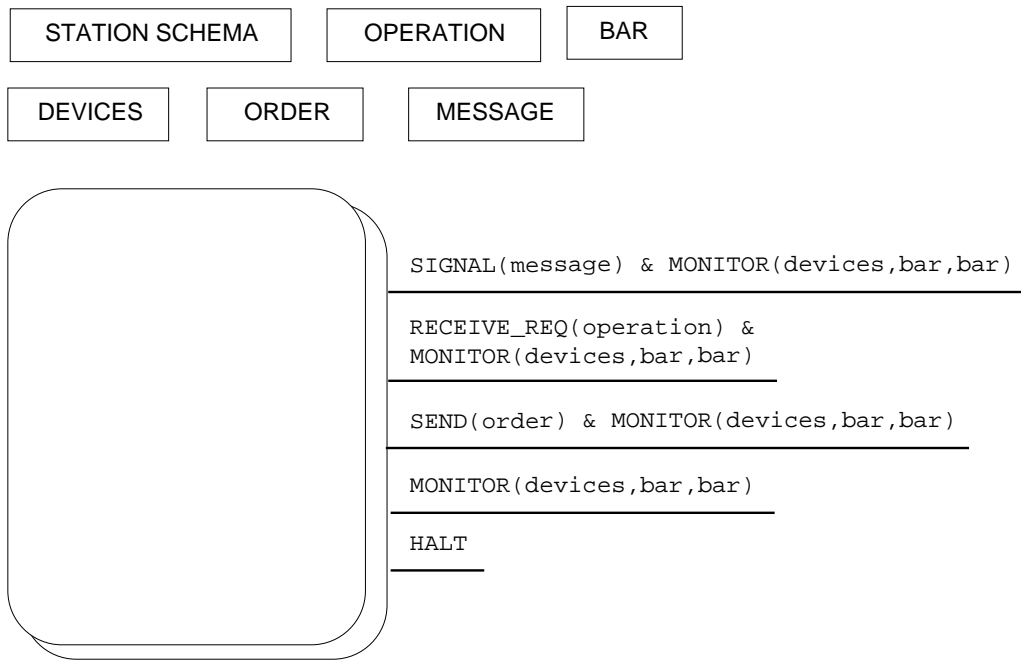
STATION SCHEMA

OPERATION

BAR

DEVICES

ORDER

MESSAGE

SIGNAL(message) & MONITOR(devices,bar,bar)

RECEIVE_REQ(operation) & MONITOR(devices,bar,bar)

SEND(order) & MONITOR(devices,bar,bar)

MONITOR(devices,bar,bar)

HALT